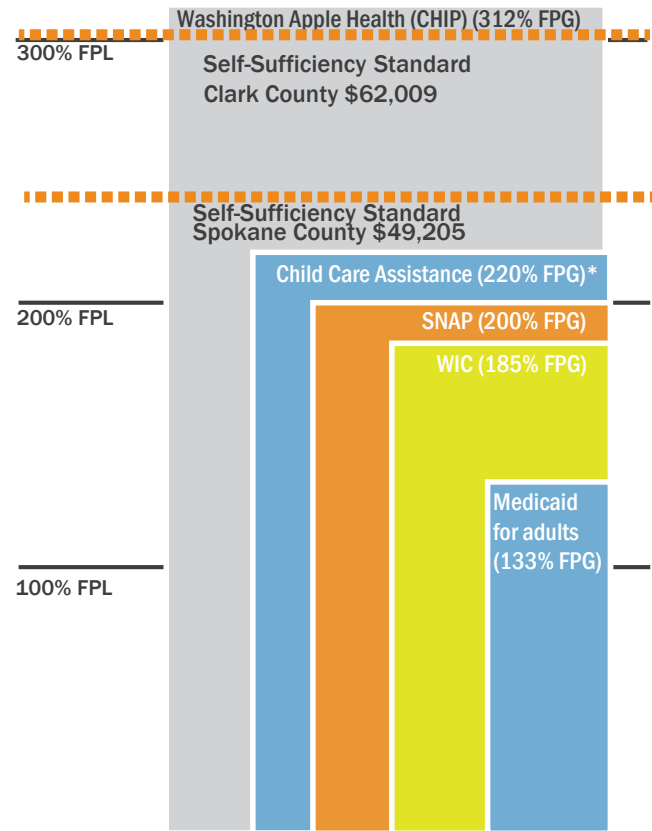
Washington Apple Health (CHIP) (312% FPG)

300% FPL

Self-Sufficiency Standard Clark County $62,009

Self-Sufficiency Standard Spokane County $49,205

Child Care Assistance (220% FPG)*

200% FPL

SNAP (200% FPG)

WIC (185% FPG)

Medicaid for adults (133% FPG)

100% FPL